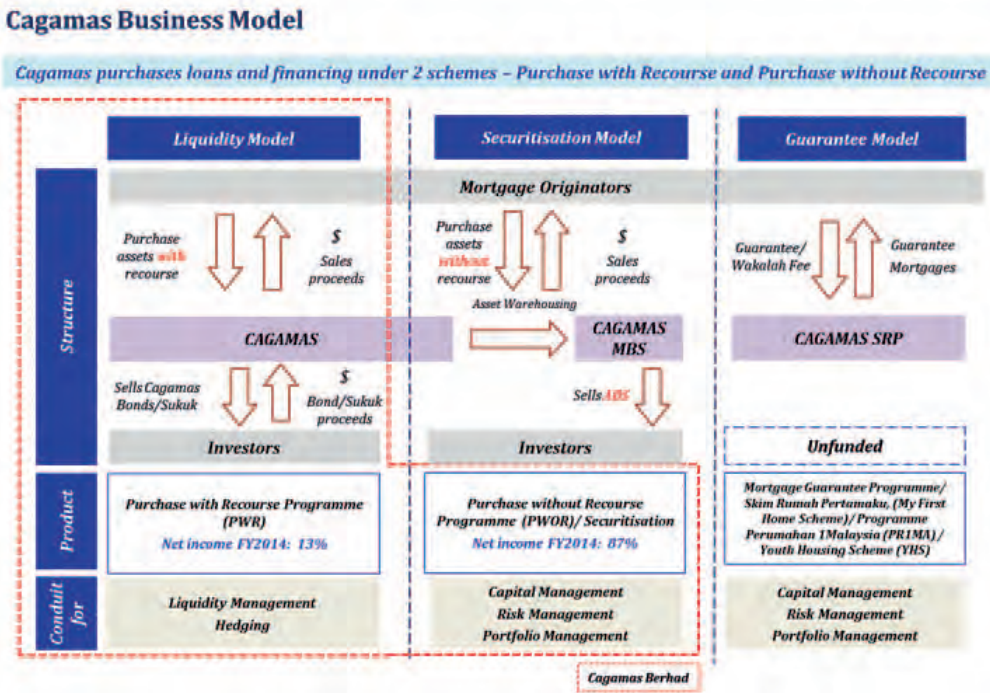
Cagamas Business Model

Cagamas purchases loans and financing under 2 schemes – Purchase with Recourse and Purchase without Recourse

Liquidity Model

Securitisation Model

Guarantee Model

Structure

Mortgage Originators

Purchase assets with recourse

$ Sales proceeds

Purchase assets without recourse

$ Sales proceeds

Guarantee/ Wakalah Fee

Guarantee Mortgages

Asset Warehousing

CAGAMAS

CAGAMAS MBS

CAGAMAS SRP

Sells Cagamas Bonds/Sukuk

$ Bond/Sukuk proceeds

Sells ABS

Investors

Investors

Unfunded

Product

Purchase with Recourse Programme (PWR)
Net income FY2014: 13%

Purchase without Recourse Programme (PWOR)/ Securitisation
Net income FY2014: 87%

Mortgage Guarantee Programme/ Skim Rumah Pertamaku, (My First Home Scheme)/ Programme Perumahan 1Malaysia (PR1MA)/ Youth Housing Scheme (YHS)

Conduit for

Liquidity Management
Hedging

Capital Management
Risk Management
Portfolio Management

Capital Management
Risk Management
Portfolio Management

Cagamas Berhad